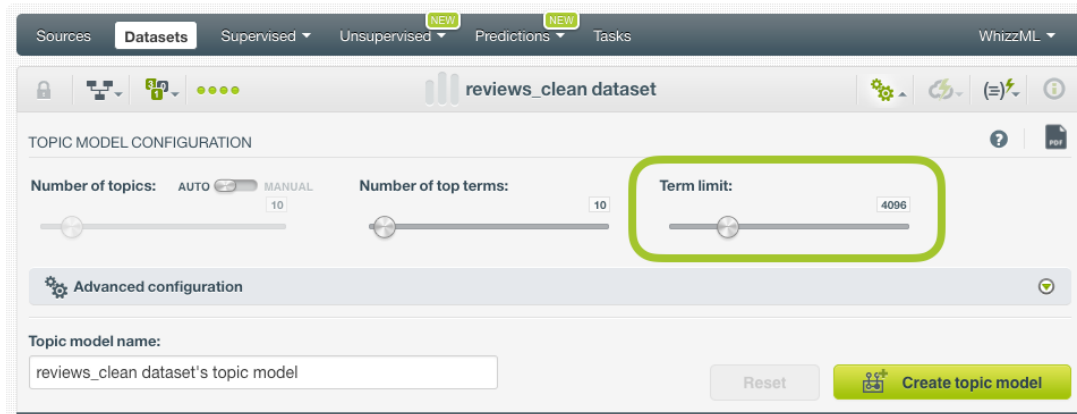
Sources Datasets Supervised Unsupervised NEW Predictions NEW Tasks WhizzML

reviews_clean dataset

TOPIC MODEL CONFIGURATION

PDF

Number of topics: AUTO MANUAL
10

Number of top terms:
10

Term limit:
4096

Advanced configuration

Topic model name:

reviews_clean dataset's topic model

Reset

Create topic model